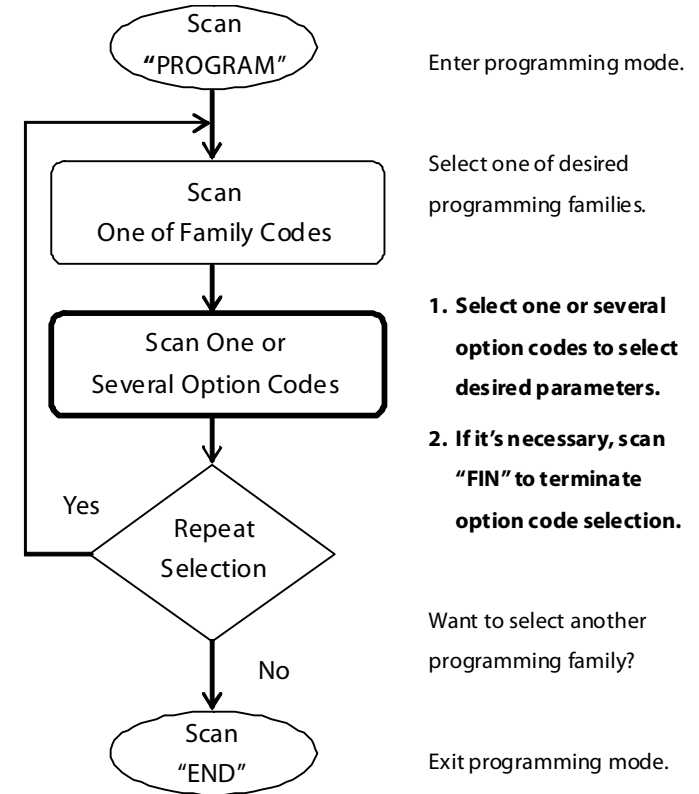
Scan "PROGRAM"

Enter programming mode.

Scan One of Family Codes

Select one of desired programming families.

Scan One or Several Option Codes

**1. Select one or several option codes to select desired parameters.**

**2. If it's necessary, scan "FIN" to terminate option code selection.**

Yes

Repeat Selection

Want to select another programming family?

No

Scan "END"

Exit programming mode.